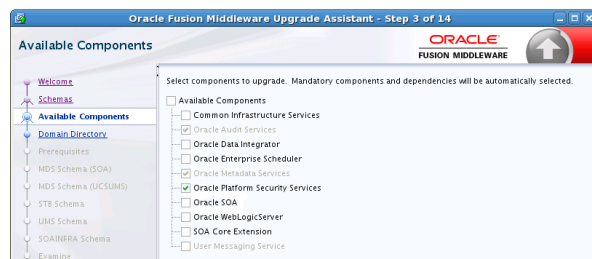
Oracle Fusion Middleware Upgrade Assistant - Step 3 of 14

Available Components

ORACLE
FUSION MIDDLEWARE

Welcome
Schemas
Available Components
Domain Directory
Prerequisites
MDS Schema (SOA)
MDS Schema (UCSUMS)
STB Schema
UMS Schema
SOAINFRA Schema
Examine

Select components to upgrade. Mandatory components and dependencies will be automatically selected.

Available Components
Common Infrastructure Services
Oracle Audit Services
Oracle Data Integrator
Oracle Enterprise Scheduler
Oracle Metadata Services
Oracle Platform Security Services
Oracle SOA
Oracle WebLogicServer
SOA Core Extension
User Messaging Service